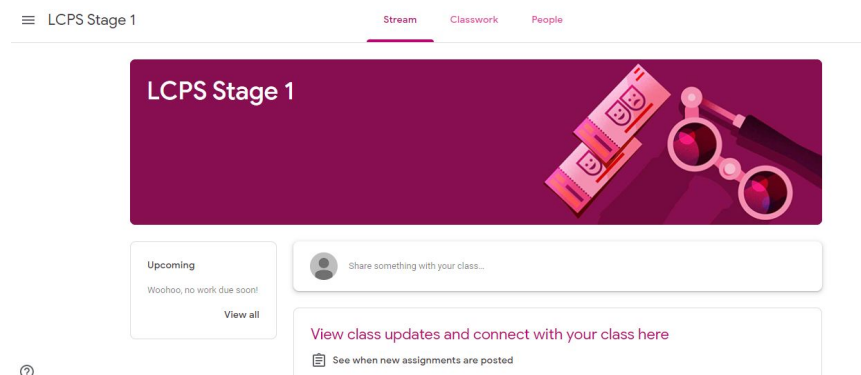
LCPS Stage 1

Stream Classwork People

LCPS Stage 1

Upcoming

Woohoo, no work due soon!

View all

Share something with your class...

View class updates and connect with your class here

See when new assignments are posted

?